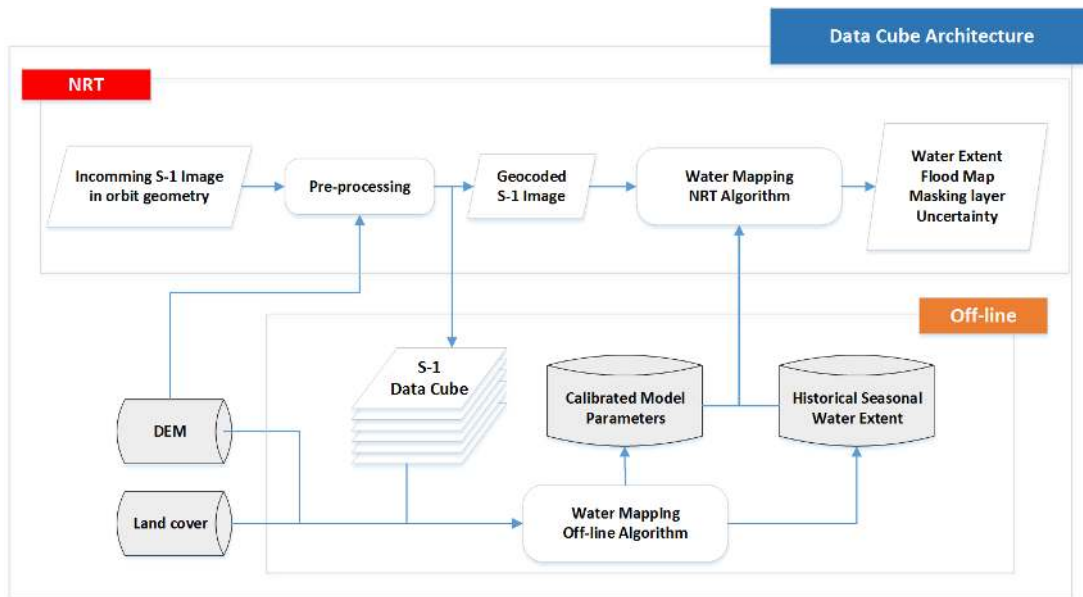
Data Cube Architecture

NRT

Incomming S-1 Image in orbit geometry

Pre-processing

Geocoded S-1 Image

Water Mapping NRT Algorithm

Water Extent Flood Map Masking layer Uncertainty

Off-line

S-1 Data Cube

Calibrated Model Parameters

Historical Seasonal Water Extent

DEM

Land cover

Water Mapping Off-line Algorithm